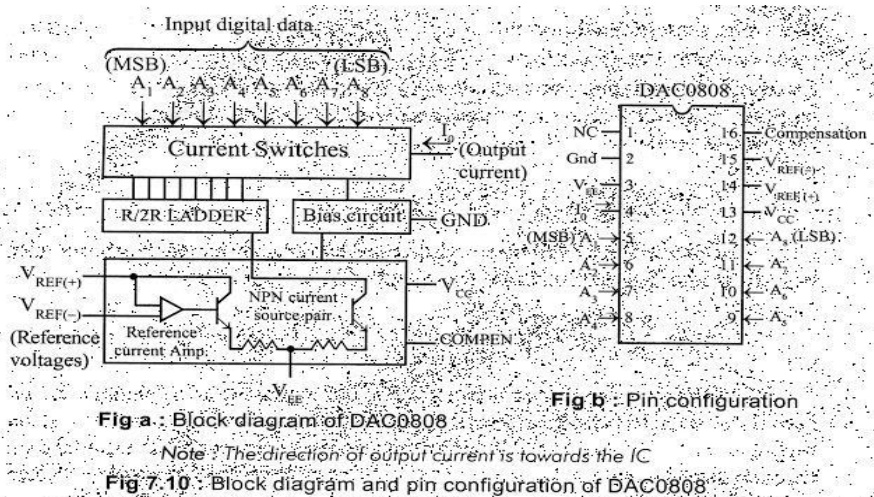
Input digital data

(MSB) (LSB)

$A_1$ $A_2$ $A_3$ $A_4$ $A_5$ $A_6$ $A_7$ $A_8$

Current Switches

$I_0$ (Output current)

R/2R LADDER

Bias circuit

GND

$V_{REF(+)}$

$V_{REF(-)}$

(Reference voltages)

Reference current Amp

NPN current source pair

$V_{CC}$

COMPEN

$V_{EE}$

DAC0808

| | | | |
|---|---|---|---|
| NC | 1 | 16 | Compensation |
| Gnd | 2 | 15 | $V_{REF(-)}$ |
| $V_{EE}$ | 3 | 14 | $V_{REF(+)}$ |
| $I_0$ | 4 | 13 | $V_{CC}$ |
| (MSB) $A_1$ | 5 | 12 | $A_8$ (LSB) |
| $A_2$ | 6 | 11 | $A_7$ |
| $A_3$ | 7 | 10 | $A_6$ |
| $A_4$ | 8 | 9 | $A_5$ |

Fig a : Block diagram of DAC0808

Fig b : Pin configuration

Note : The direction of output current is towards the IC

Fig 7.10 : Block diagram and pin configuration of DAC0808